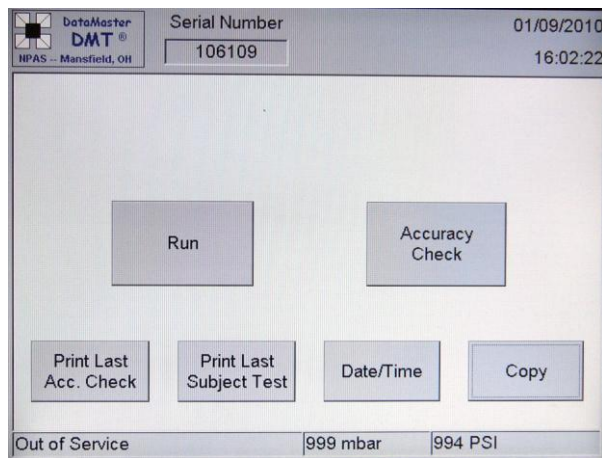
DataMaster
DMT ®
NPAS -- Mansfield, OH

Serial Number
106109

01/09/2010
16:02:22

Run

Accuracy Check

Print Last Acc. Check

Print Last Subject Test

Date/Time

Copy

Out of Service
999 mbar
994 PSI